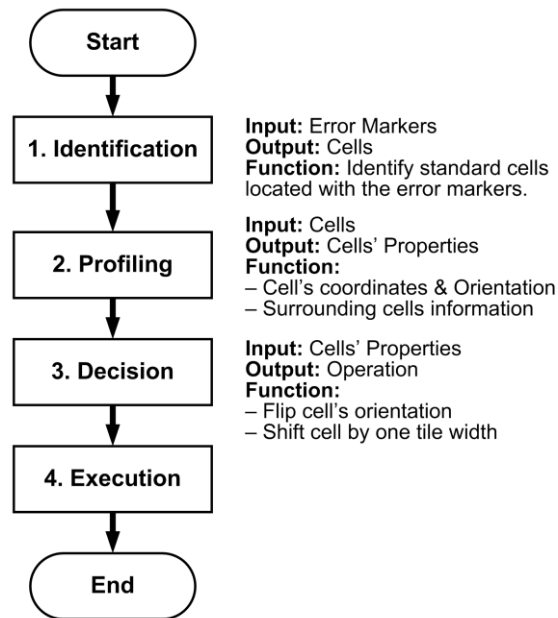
Start

1. Identification

Input: Error Markers
Output: Cells
Function: Identify standard cells located with the error markers.

2. Profiling

Input: Cells
Output: Cells' Properties
Function:
– Cell's coordinates & Orientation
– Surrounding cells information

3. Decision

Input: Cells' Properties
Output: Operation
Function:
– Flip cell's orientation
– Shift cell by one tile width

4. Execution

End